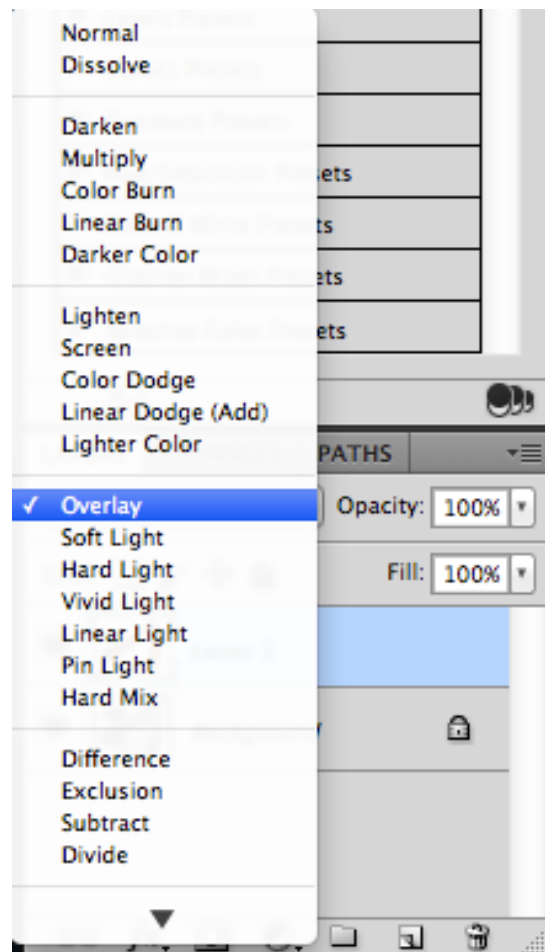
Normal
Dissolve

Darken
Multiply
Color Burn
Linear Burn
Darker Color

Lighten
Screen
Color Dodge
Linear Dodge (Add)
Lighter Color

✓ Overlay
Soft Light
Hard Light
Vivid Light
Linear Light
Pin Light
Hard Mix

Difference
Exclusion
Subtract
Divide

ets
ts
ets
ets

PATHS
Opacity: 100%
Fill: 100%